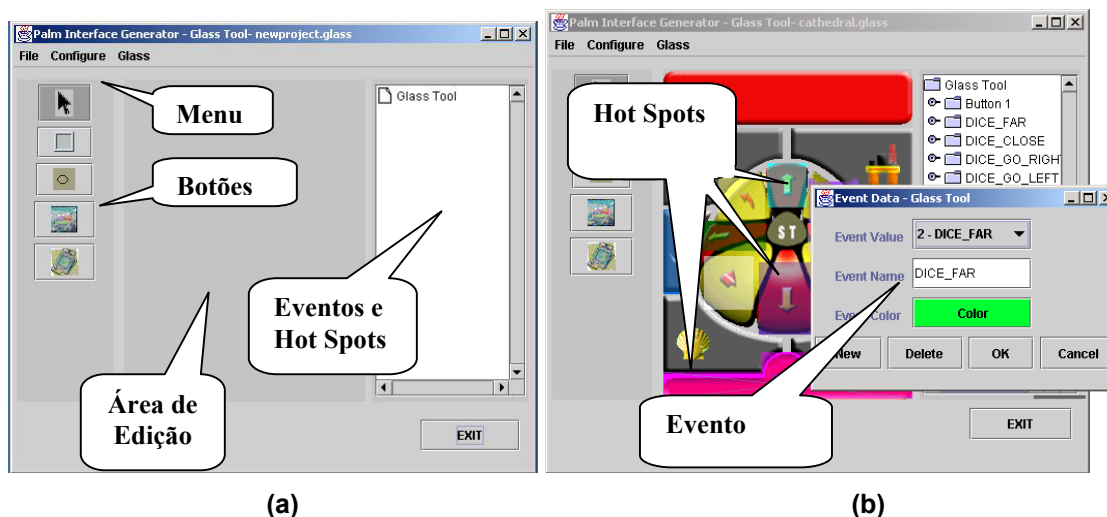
Palm Interface Generator - Glass Tool- newproject.glass

File Configure Glass

Glass Tool

Menu

Botões

Eventos e Hot Spots

Área de Edição

EXIT

(a)

Palm Interface Generator - Glass Tool- cathedral.glass

File Configure Glass

Hot Spots

Glass Tool
Button 1
DICE_FAR
DICE_CLOSE
DICE_GO_RIGH
DICE_GO_LEFT

Event Data - Glass Tool

Event Value 2 - DICE_FAR

Event Name DICE_FAR

Eve Color Color

New Delete OK Cancel

Evento

EXIT

(b)